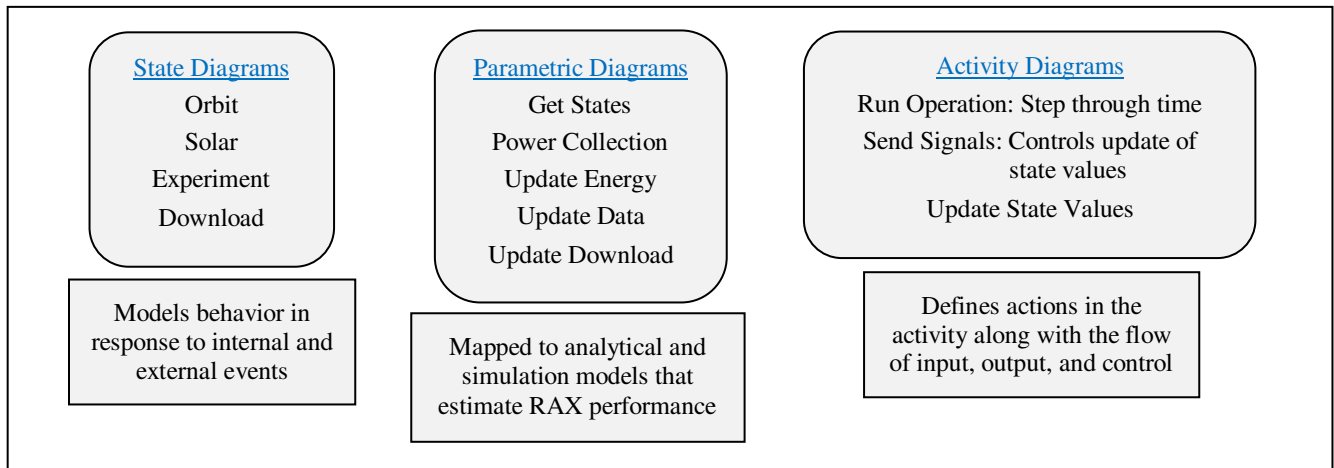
State Diagrams
Orbit
Solar
Experiment
Download

Models behavior in response to internal and external events

Parametric Diagrams
Get States
Power Collection
Update Energy
Update Data
Update Download

Mapped to analytical and simulation models that estimate RAX performance

Activity Diagrams
Run Operation: Step through time
Send Signals: Controls update of state values
Update State Values

Defines actions in the activity along with the flow of input, output, and control